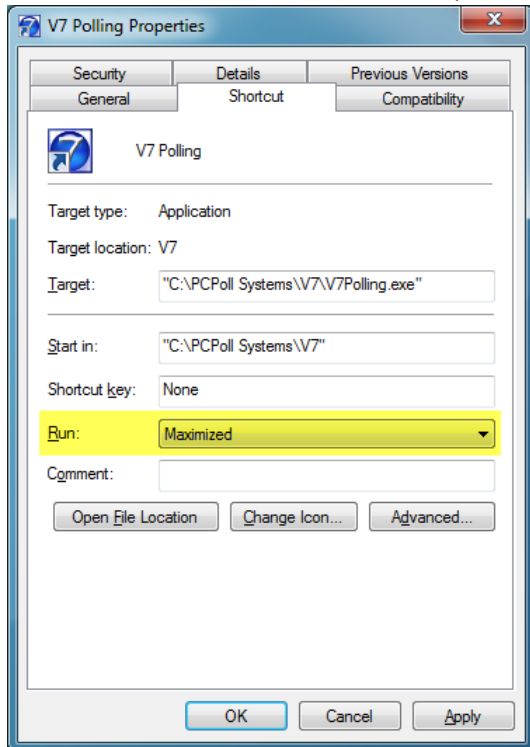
V7 Polling Properties

Security
Details
Previous Versions
General
Shortcut
Compatibility

V7 Polling

Target type: Application

Target location: V7

Target: "C:\PCPoll Systems\V7\V7Polling.exe"

Start in: "C:\PCPoll Systems\V7"

Shortcut key: None

Run: Maximized

Comment:

Open File Location
Change Icon...
Advanced...

OK
Cancel
Apply